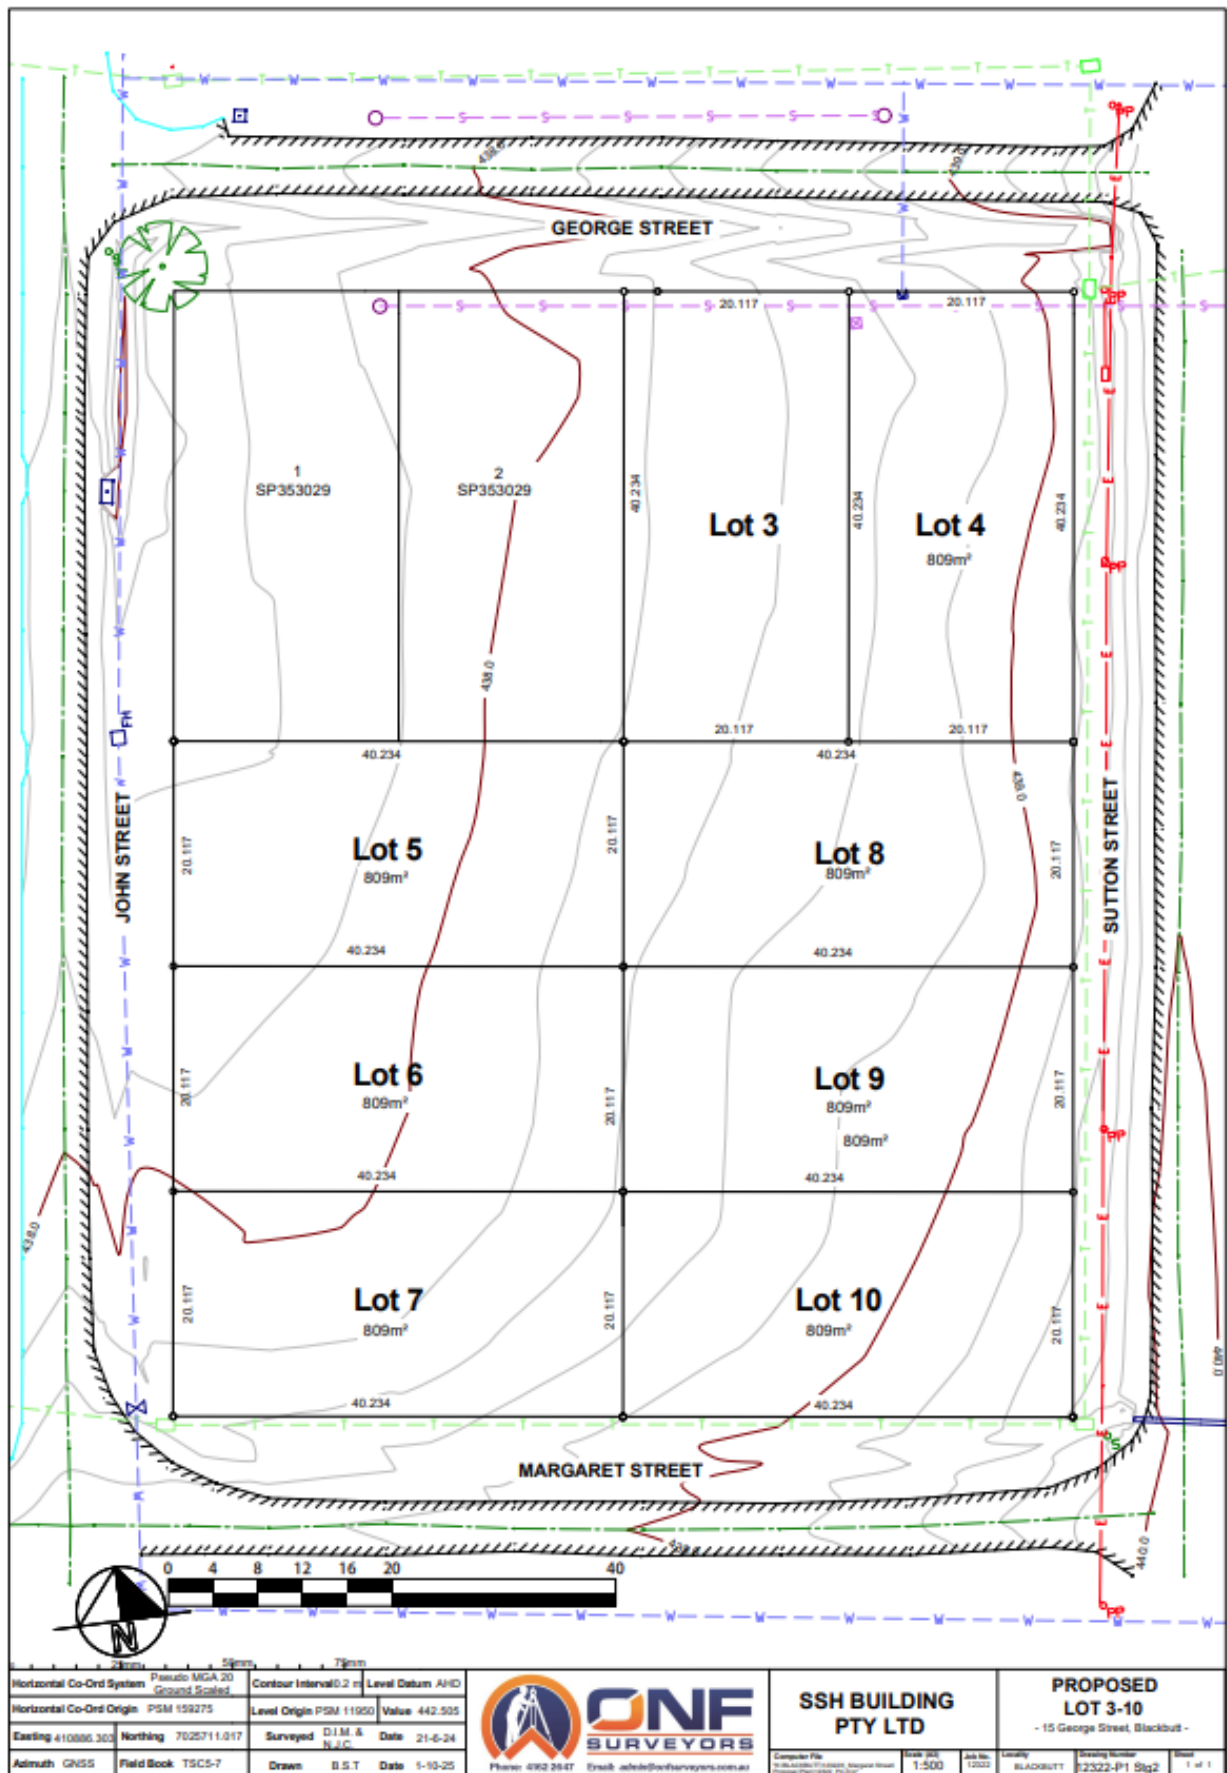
GEORGE STREET

20.117
20.117

1
SP353029

2
SP353029

40.234
Lot 3
40.234
Lot 4
809m²
40.234

438.0

20.117
20.117
40.234
40.234

JOHN STREET

20.117
Lot 5
809m²
20.117
Lot 8
809m²
20.117

SUTTON STREET

40.234
40.234

20.117
Lot 6
809m²
20.117
Lot 9
809m²
809m²
20.117

40.234
40.234

438.0

20.117
Lot 7
809m²
20.117
Lot 10
809m²
20.117

40.234
40.234

MARGARET STREET

440.0

0 4 8 12 16 20 40

N

| Horizontal Co-Ord System | Pseudo MGA 20 Ground Scaled | Contour Interval | 0.2 m | Level Datum | AHD |
|---|---|---|---|---|---|
| Horizontal Co-Ord Origin | PSM 159275 | Level Origin | PSM 11950 | Value | 442.505 |
| Easting | 410886.303 | Northing | 7025711.017 | Surveyed | D.I.M. & N.J.C. | Date | 21-6-24 |
| Azimuth | GNSS | Field Book | TSC5-7 | Drawn | B.S.T | Date | 1-10-25 |

ONF SURVEYORS
Phone: 4162 2647 Email: admin@onfsurveyors.com.au

SSH BUILDING PTY LTD

PROPOSED LOT 3-10
- 15 George Street, Blackbutt -

Scale 1:500
Job No. 12322
Locality BLACKBUTT
Drawing Number 12322-P1 Stg2
Sheet 1 of 1